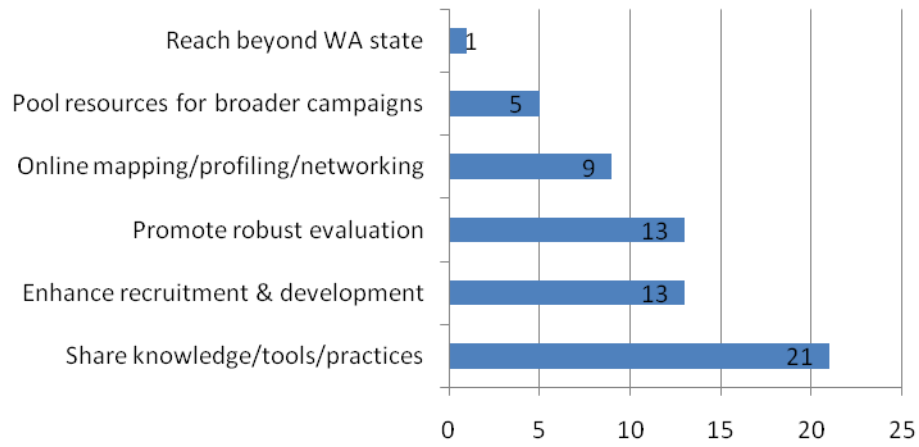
Reach beyond WA state 1

Pool resources for broader campaigns 5

Online mapping/profiling/networking 9

Promote robust evaluation 13

Enhance recruitment & development 13

Share knowledge/tools/practices 21

0 5 10 15 20 25